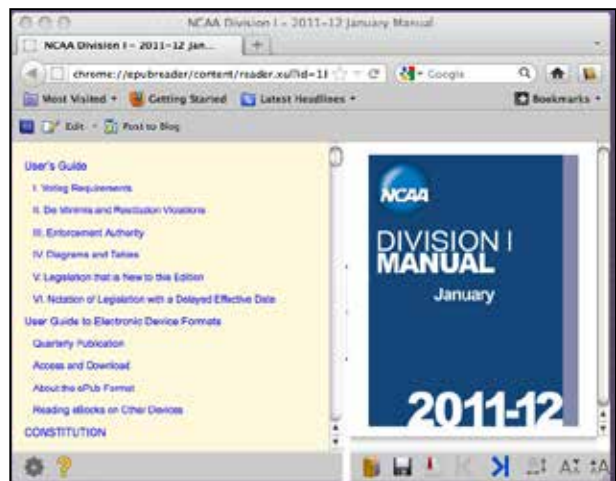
NCAA Division I – 2011-12 January Manual

NCAA Division I – 2011-12 Jan...

chrome://epubreader/content/reader.xul?id=11

Google

Most Visited
Getting Started
Latest Headlines
Bookmarks

Edit
Post to Blog

User's Guide
I. Voting Requirements
II. De Minimis and Restitution Violations
III. Enforcement Authority
IV. Diagrams and Tables
V. Legislation that is New to this Edition
VI. Notation of Legislation with a Delayed Effective Date
User Guide to Electronic Device Formats
Quarterly Publication
Access and Download
About the ePub Format
Reading eBooks on Other Devices
CONSTITUTION

NCAA
DIVISION I
MANUAL
January
2011-12